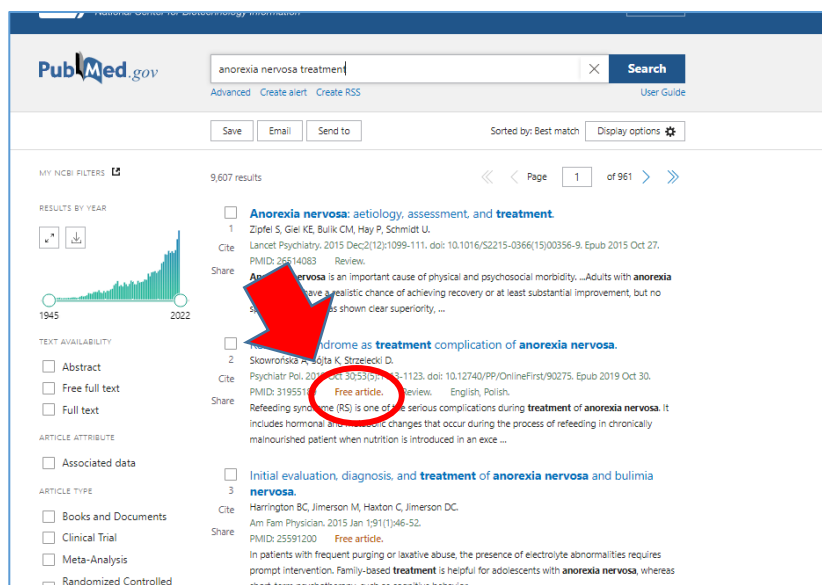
National Center for Biotechnology Information

PubMed.gov

anorexia nervosa treatment

Search

Advanced Create alert Create RSS

User Guide

Save Email Send to

Sorted by: Best match Display options

MY NCBI FILTERS

RESULTS BY YEAR

1945 2022

TEXT AVAILABILITY

Abstract

Free full text

Full text

ARTICLE ATTRIBUTE

Associated data

ARTICLE TYPE

Books and Documents

Clinical Trial

Meta-Analysis

Randomized Controlled

9,607 results

Page 1 of 961

1 Cite Share

Anorexia nervosa: aetiology, assessment, and treatment.

Zipfel S, Giel KE, Bulik CM, Hay P, Schmidt U.

Lancet Psychiatry. 2015 Dec;2(12):1099-111. doi: 10.1016/S2215-0366(15)00356-9. Epub 2015 Oct 27.

PMID: 26514083 Review.

An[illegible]vosa is an important cause of physical and psychosocial morbidity. ...Adults with anorexia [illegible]ave a realistic chance of achieving recovery or at least substantial improvement, but no s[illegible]as shown clear superiority, ...

2 Cite Share

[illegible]ndrome as treatment complication of anorexia nervosa.

Skowrońska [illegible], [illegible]ojta K, Strzelecki D.

Psychiatr Pol. 201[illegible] Oct 30;5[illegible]3-1123. doi: 10.12740/PP/OnlineFirst/90275. Epub 2019 Oct 30.

PMID: 3195518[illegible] Free article. Review. English, Polish.

Refeeding syndrome (RS) is one of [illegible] serious complications during treatment of anorexia nervosa. It includes hormonal and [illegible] changes that occur during the process of refeeding in chronically malnourished patient when nutrition is introduced in an exce ...

3 Cite Share

Initial evaluation, diagnosis, and treatment of anorexia nervosa and bulimia nervosa.

Harrington BC, Jimerson M, Haxton C, Jimerson DC.

Am Fam Physician. 2015 Jan 1;91(1):46-52.

PMID: 25591200 Free article.

In patients with frequent purging or laxative abuse, the presence of electrolyte abnormalities requires prompt intervention. Family-based treatment is helpful for adolescents with anorexia nervosa, whereas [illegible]